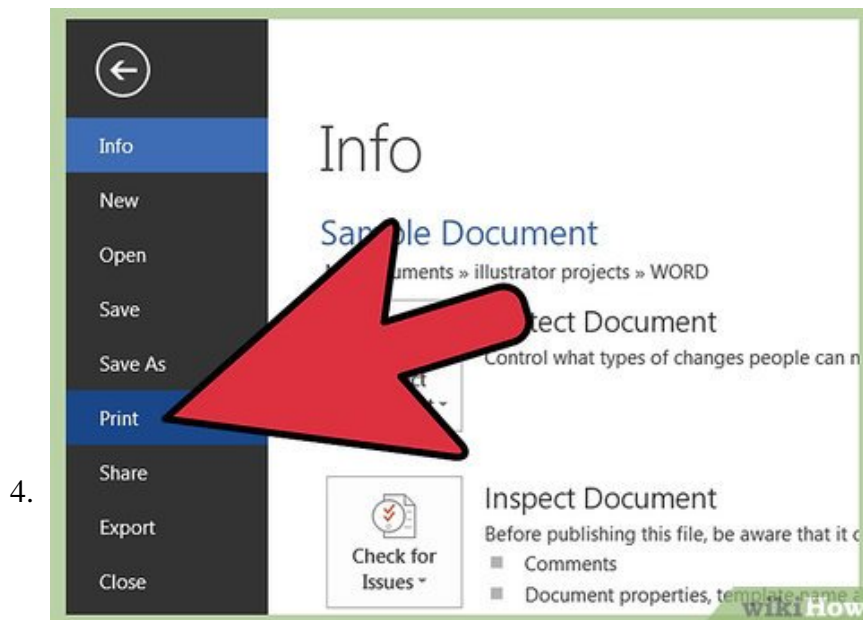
Info

New

Open

Save

Save As

Print

Share

Export

Close

4.

Info

Sa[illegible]le Document

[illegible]uments » illustrator projects » WORD

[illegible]tect Document

Control what types of changes people can n

Inspect Document

Before publishing this file, be aware that it c

Check for Issues

Comments

Document properties, te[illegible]

wikiHow